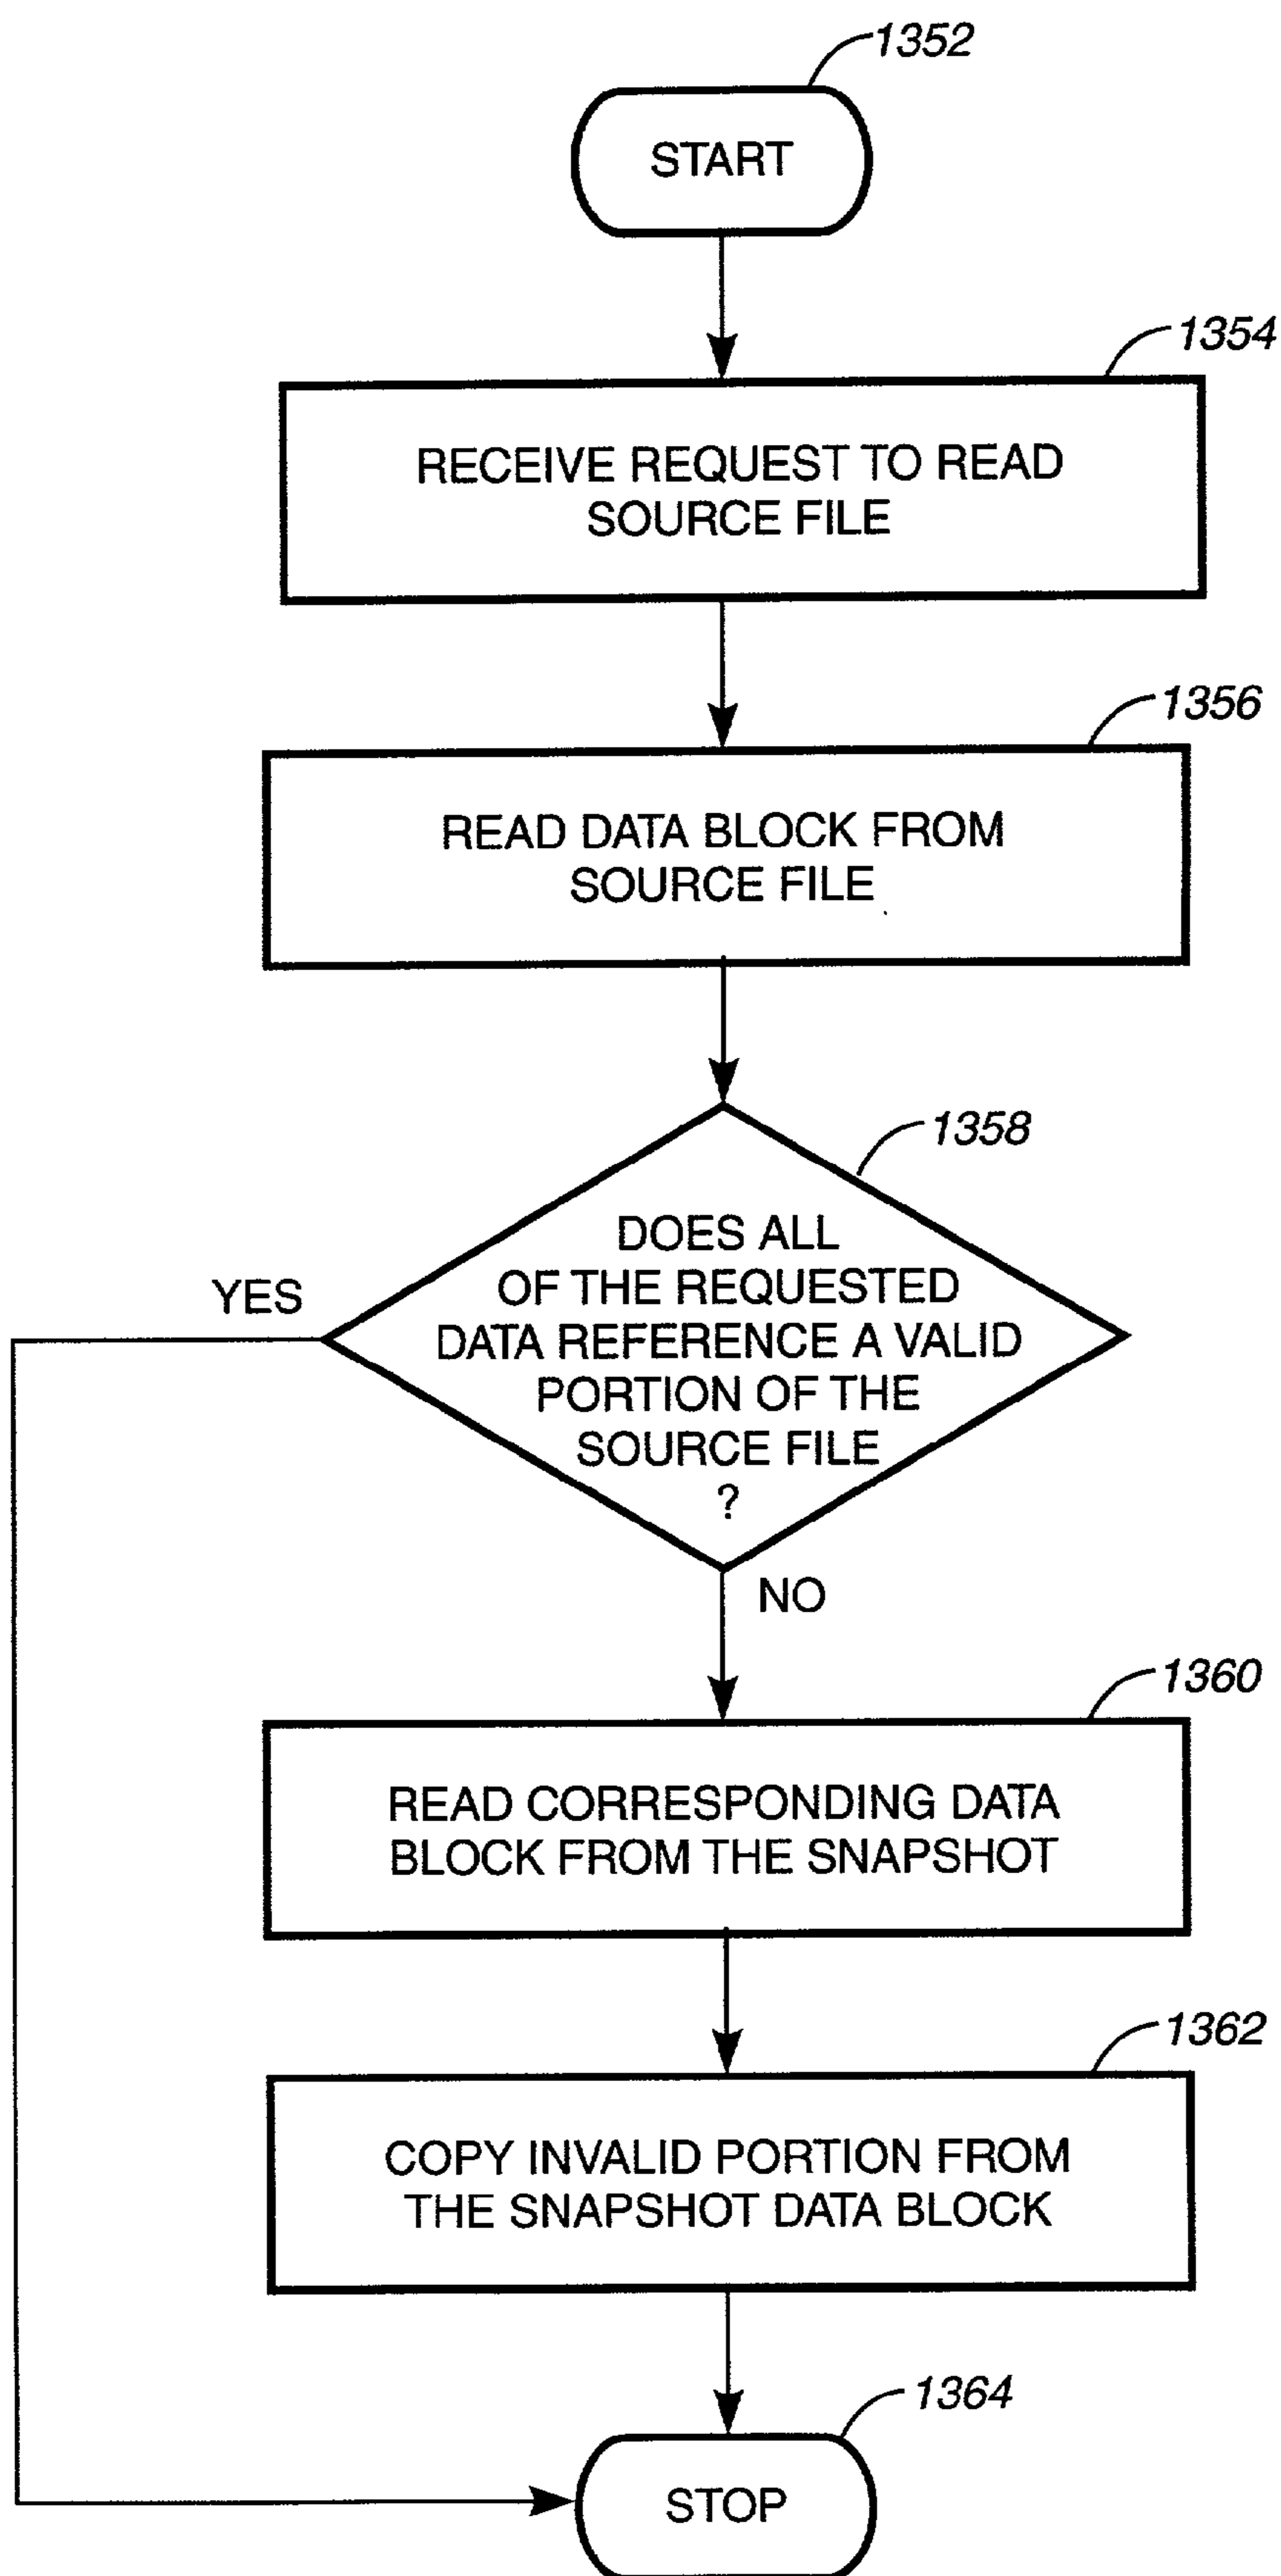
1352

START

1354

RECEIVE REQUEST TO READ SOURCE FILE

1356

READ DATA BLOCK FROM SOURCE FILE

1358

DOES ALL OF THE REQUESTED DATA REFERENCE A VALID PORTION OF THE SOURCE FILE ?

YES

NO

1360

READ CORRESPONDING DATA BLOCK FROM THE SNAPSHOT

1362

COPY INVALID PORTION FROM THE SNAPSHOT DATA BLOCK

1364

STOP